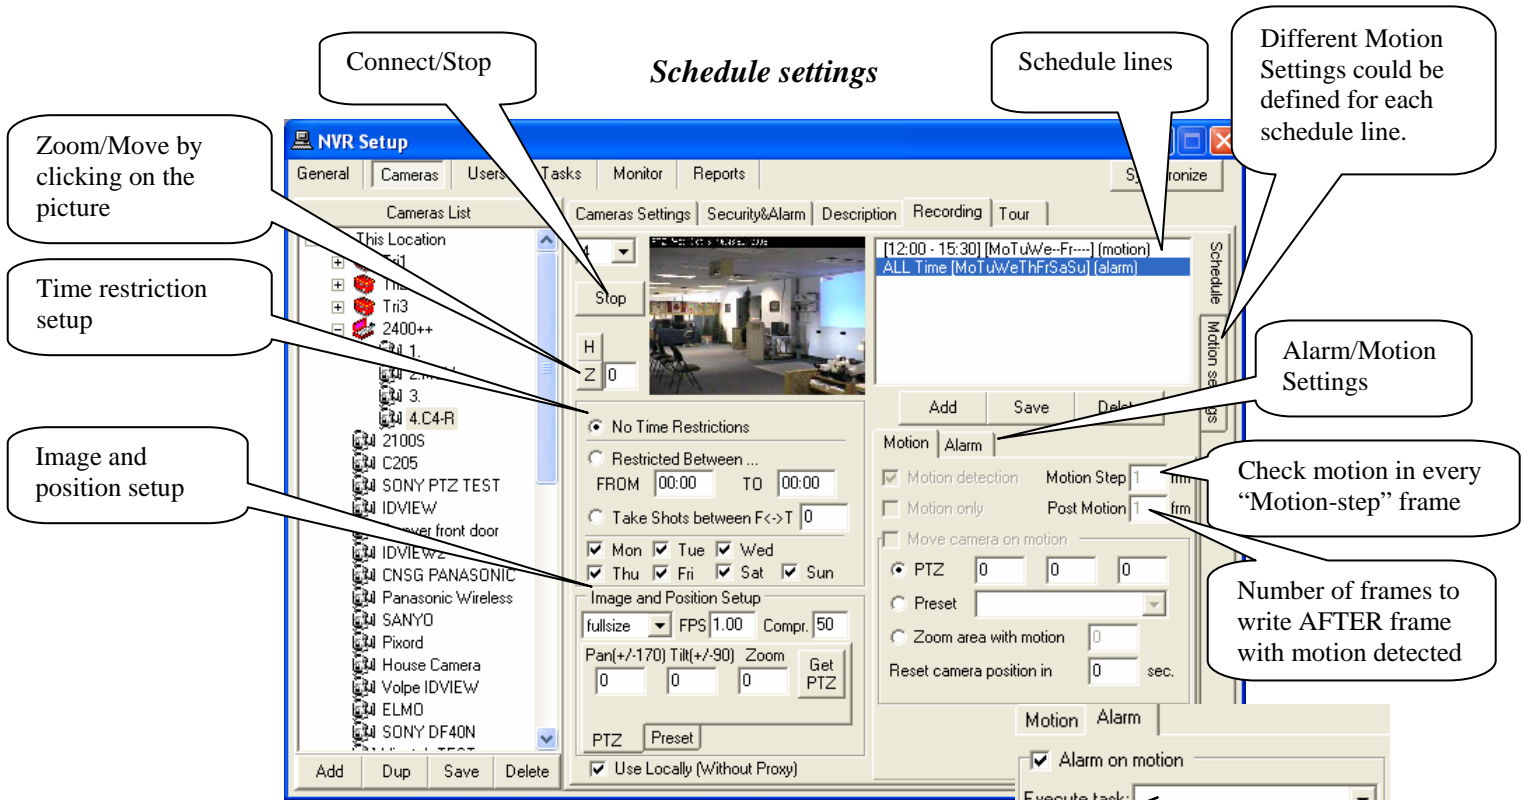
Connect/Stop

Schedule settings

Schedule lines

Different Motion Settings could be defined for each schedule line.

Zoom/Move by clicking on the picture

Time restriction setup

Image and position setup

Alarm/Motion Settings

Check motion in every "Motion-step" frame

Number of frames to write AFTER frame with motion detected

NVR Setup

General | Cameras | Users | Tasks | Monitor | Reports | Synchronize

Cameras List

This Location
Tri1
Tri3
2400++
1.
2.
3.
4.C4-R
2100S
C205
SONY PTZ TEST
IDVIEW
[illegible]ver front door
IDVIEW2
CNSG PANASONIC
Panasonic Wireless
SANYO
Pixord
House Camera
Volpe IDVIEW
ELMO
SONY DF40N

Add | Dup | Save | Delete

Cameras Settings | Security&Alarm | Description | Recording | Tour

Stop

H
Z 0

[12:00 - 15:30] [MoTuWe--Fr----] (motion)
ALL Time [MoTuWeThFrSaSu] (alarm)

Schedule
Motion se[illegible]gs

Add | Save | Delet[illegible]

No Time Restrictions
Restricted Between ...
FROM 00:00 TO 00:00
Take Shots between F<->T 0
Mon Tue Wed
Thu Fri Sat Sun

Image and Position Setup
fullsize FPS 1.00 Compr. 50
Pan(+/-170) Tilt(+/-90) Zoom
0 0 0
Get PTZ
PTZ | Preset

Use Locally (Without Proxy)

Motion | Alarm
Motion detection Motion Step 1 frm
Motion only Post Motion 1 frm
Move camera on motion
PTZ 0 0 0
Preset
Zoom area with motion 0
Reset camera position in 0 sec.

Motion | Alarm
Alarm on motion
Execute task: